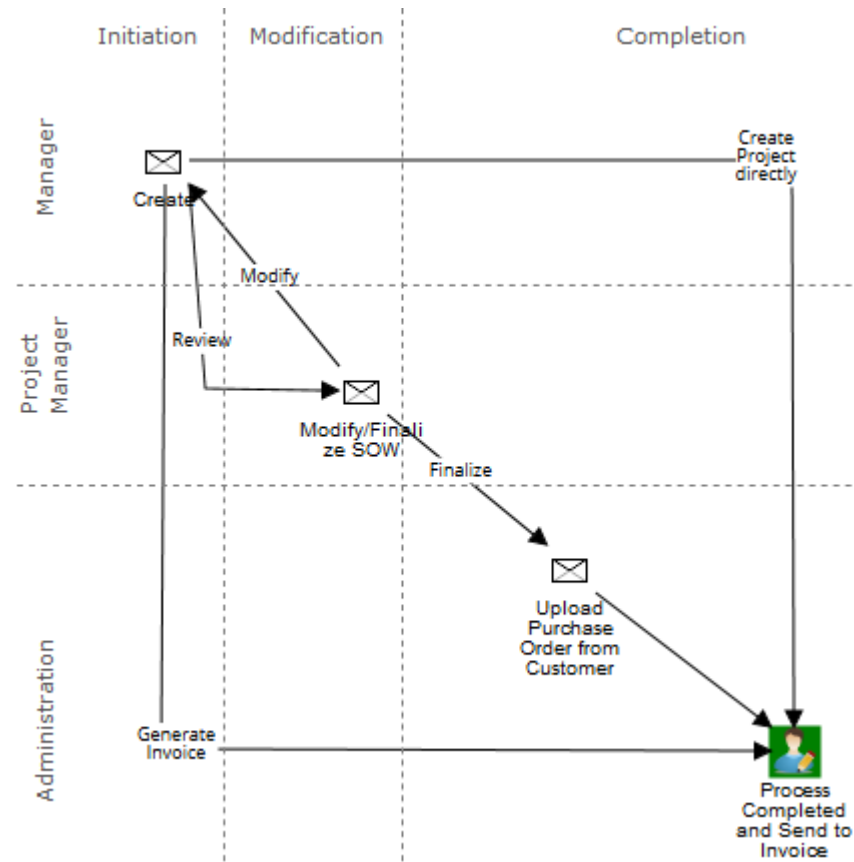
Initiation
Modification
Completion

Manager

Create

Create Project directly

Modify

Project Manager

Review

Modify/Finalize SOW

Finalize

Administration

Upload Purchase Order from Customer

Generate Invoice

Process Completed and Send to Invoice